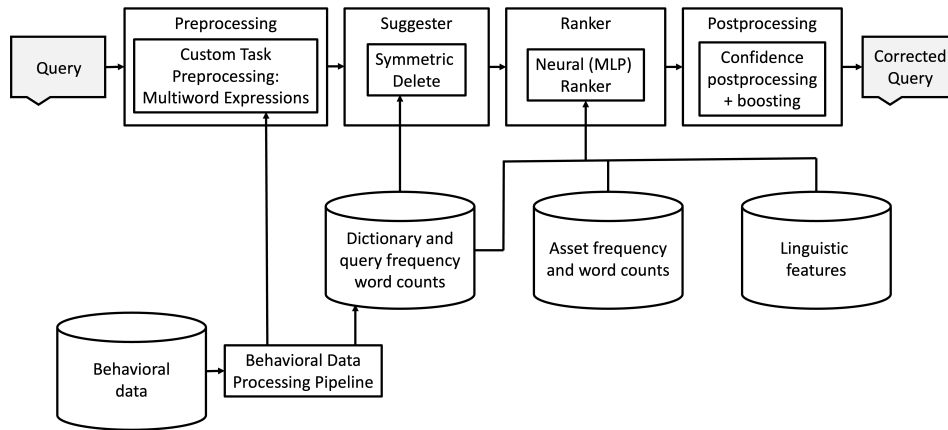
Query

Preprocessing

Custom Task Preprocessing: Multiword Expressions

Suggester

Symmetric Delete

Ranker

Neural (MLP) Ranker

Postprocessing

Confidence postprocessing + boosting

Corrected Query

Dictionary and query frequency word counts

Asset frequency and word counts

Linguistic features

Behavioral data

Behavioral Data Processing Pipeline